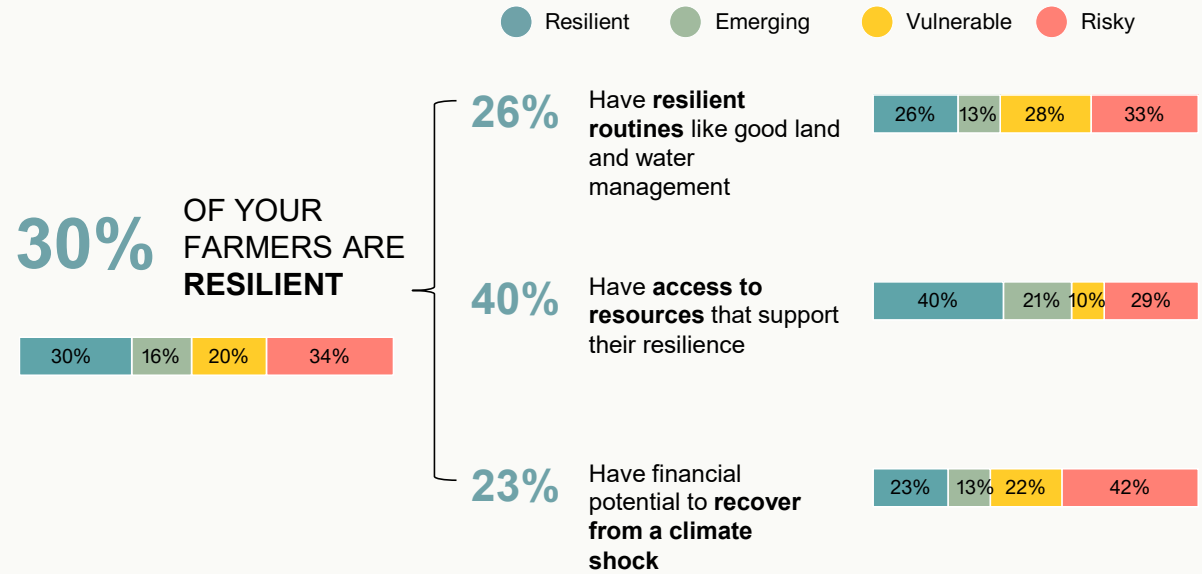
Resilient Emerging Vulnerable Risky

30% OF YOUR FARMERS ARE **RESILIENT**

| 30% | 16% | 20% | 34% |
|---|---|---|---|

26% Have **resilient routines** like good land and water management

| 26% | 13% | 28% | 33% |
|---|---|---|---|

40% Have **access to resources** that support their resilience

| 40% | 21% | 10% | 29% |
|---|---|---|---|

23% Have financial potential to **recover from a climate shock**

| 23% | 13% | 22% | 42% |
|---|---|---|---|